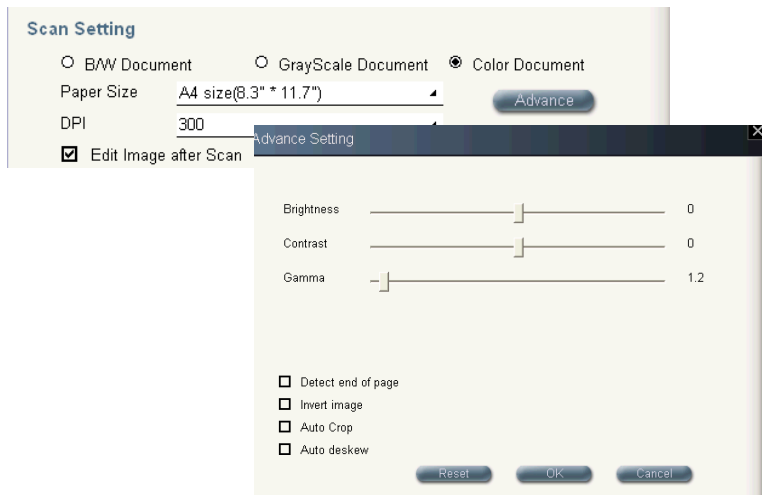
Scan Setting

B/W Document

GrayScale Document

Color Document

Paper Size

A4 size(8.3" * 11.7")

Advance

DPI

300

Edit Image after Scan

dvance Setting

Brightness

0

Contrast

0

Gamma

1.2

Detect end of page

Invert image

Auto Crop

Auto deskew

Reset

OK

Cancel